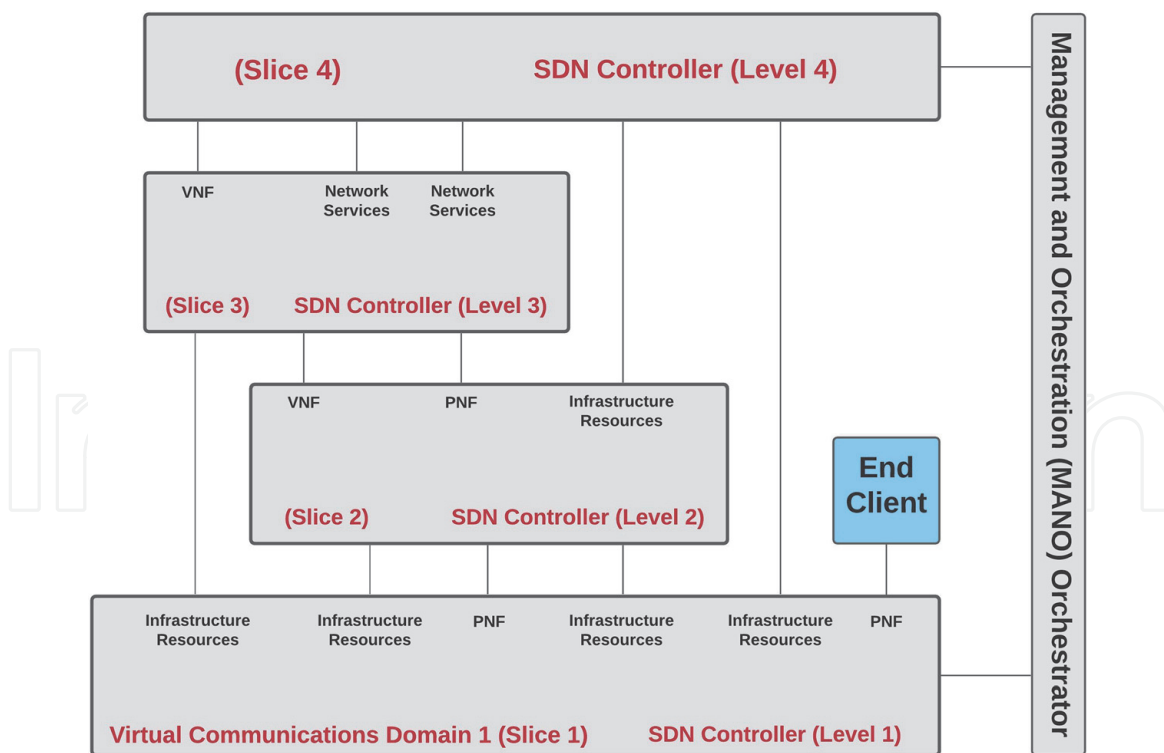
(Slice 4) SDN Controller (Level 4)

VNF

Network Services

Network Services

(Slice 3) SDN Controller (Level 3)

VNF

PNF

Infrastructure Resources

(Slice 2) SDN Controller (Level 2)

End Client

Infrastructure Resources

Infrastructure Resources

PNF

Infrastructure Resources

Infrastructure Resources

PNF

Virtual Communications Domain 1 (Slice 1) SDN Controller (Level 1)

Management and Orchestration (MANO) Orchestrator